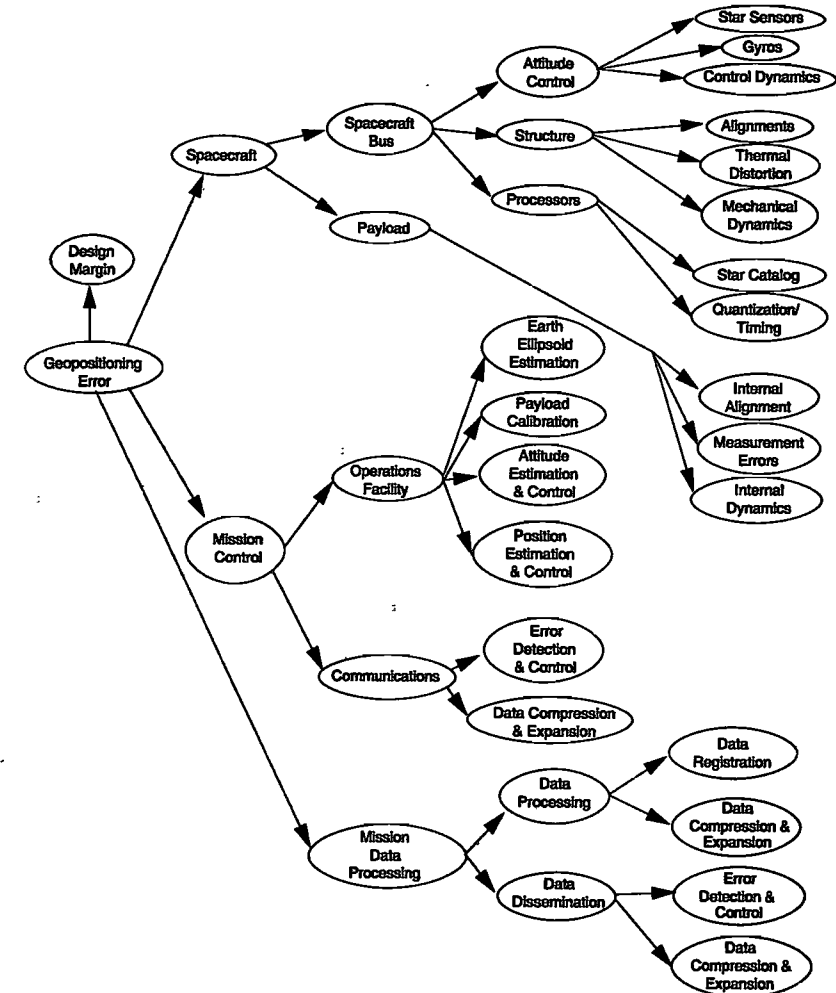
Star Sensors

Gyros

Control Dynamics

Attitude Control

Spacecraft Bus

Structure

Alignments

Thermal Distortion

Spacecraft

Processors

Mechanical Dynamics

Payload

Design Margin

Star Catalog

Quantization/ Timing

Geopositioning Error

Earth Ellipsoid Estimation

Internal Alignment

Payload Calibration

Measurement Errors

Operations Facility

Attitude Estimation & Control

Internal Dynamics

Mission Control

Position Estimation & Control

Error Detection & Control

Communications

Data Compression & Expansion

Data Registration

Data Processing

Data Compression & Expansion

Mission Data Processing

Data Dissemination

Error Detection & Control

Data Compression & Expansion